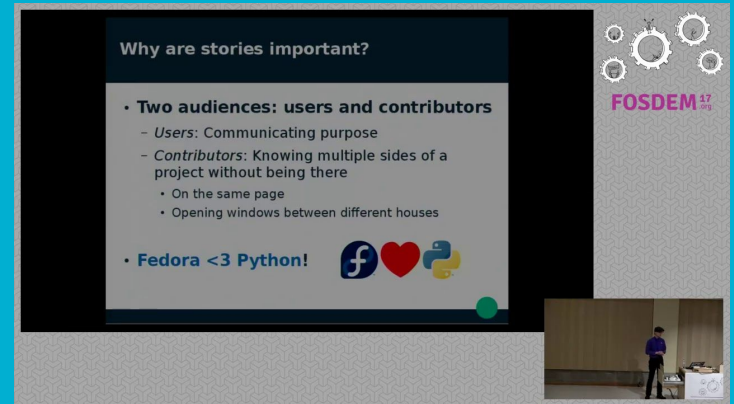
Why are stories important?

- Two audiences: users and contributors
  - *Users*: Communicating purpose
  - *Contributors*: Knowing multiple sides of a project without being there
    - On the same page
    - Opening windows between different houses

- Fedora <3 Python!

FOSDEM $^{17}$ .org